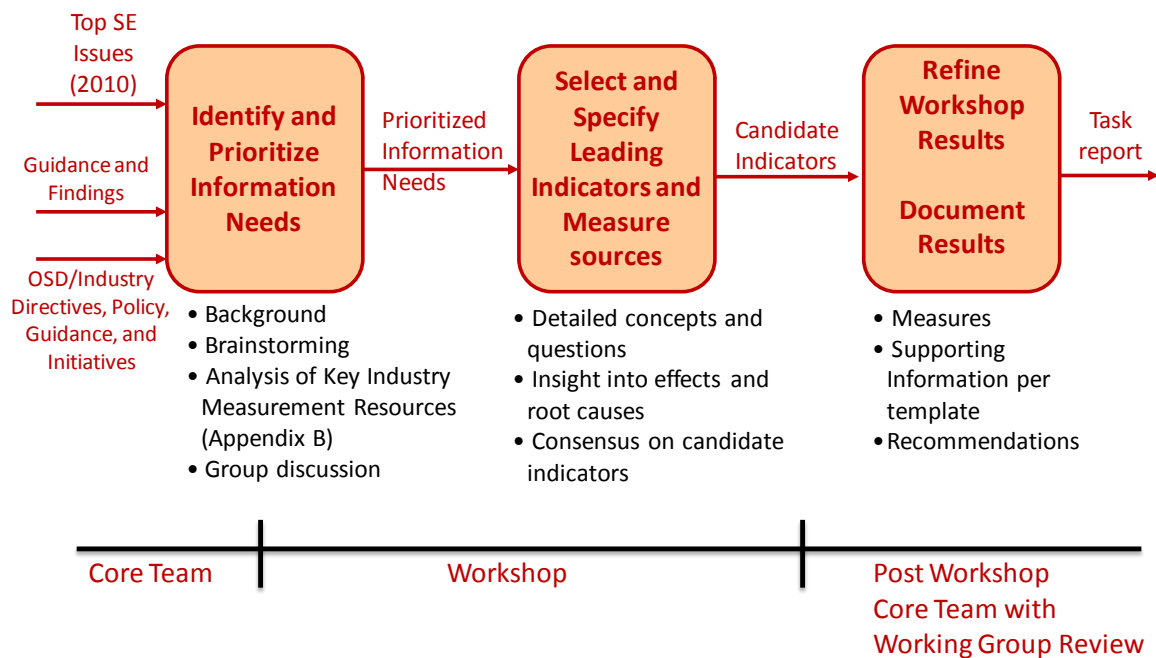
Top SE Issues (2010)

Guidance and Findings

OSD/Industry Directives, Policy, Guidance, and Initiatives

Identify and Prioritize Information Needs

Prioritized Information Needs

Select and Specify Leading Indicators and Measure sources

Candidate Indicators

Refine Workshop Results

Document Results

Task report

• Background
• Brainstorming
• Analysis of Key Industry Measurement Resources (Appendix B)
• Group discussion

• Detailed concepts and questions
• Insight into effects and root causes
• Consensus on candidate indicators

• Measures
• Supporting Information per template
• Recommendations

Core Team

Workshop

Post Workshop Core Team with Working Group Review